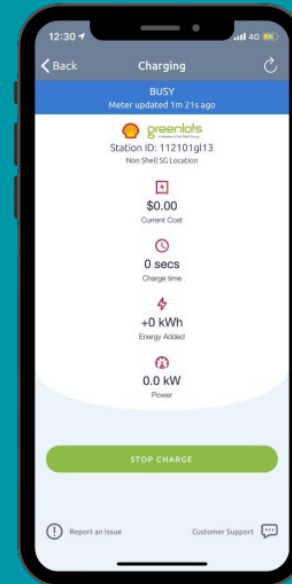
12:30
4G

Back
Charging

BUSY
Meter updated 1m 21s ago

greenlots
A Member of the Shell Group
Station ID: 112101gl13
Non Shell SG Location

$0.00
Current Cost

0 secs
Charge time

+0 kWh
Energy Added

0.0 kW
Power

STOP CHARGE

Report an Issue
Customer Support